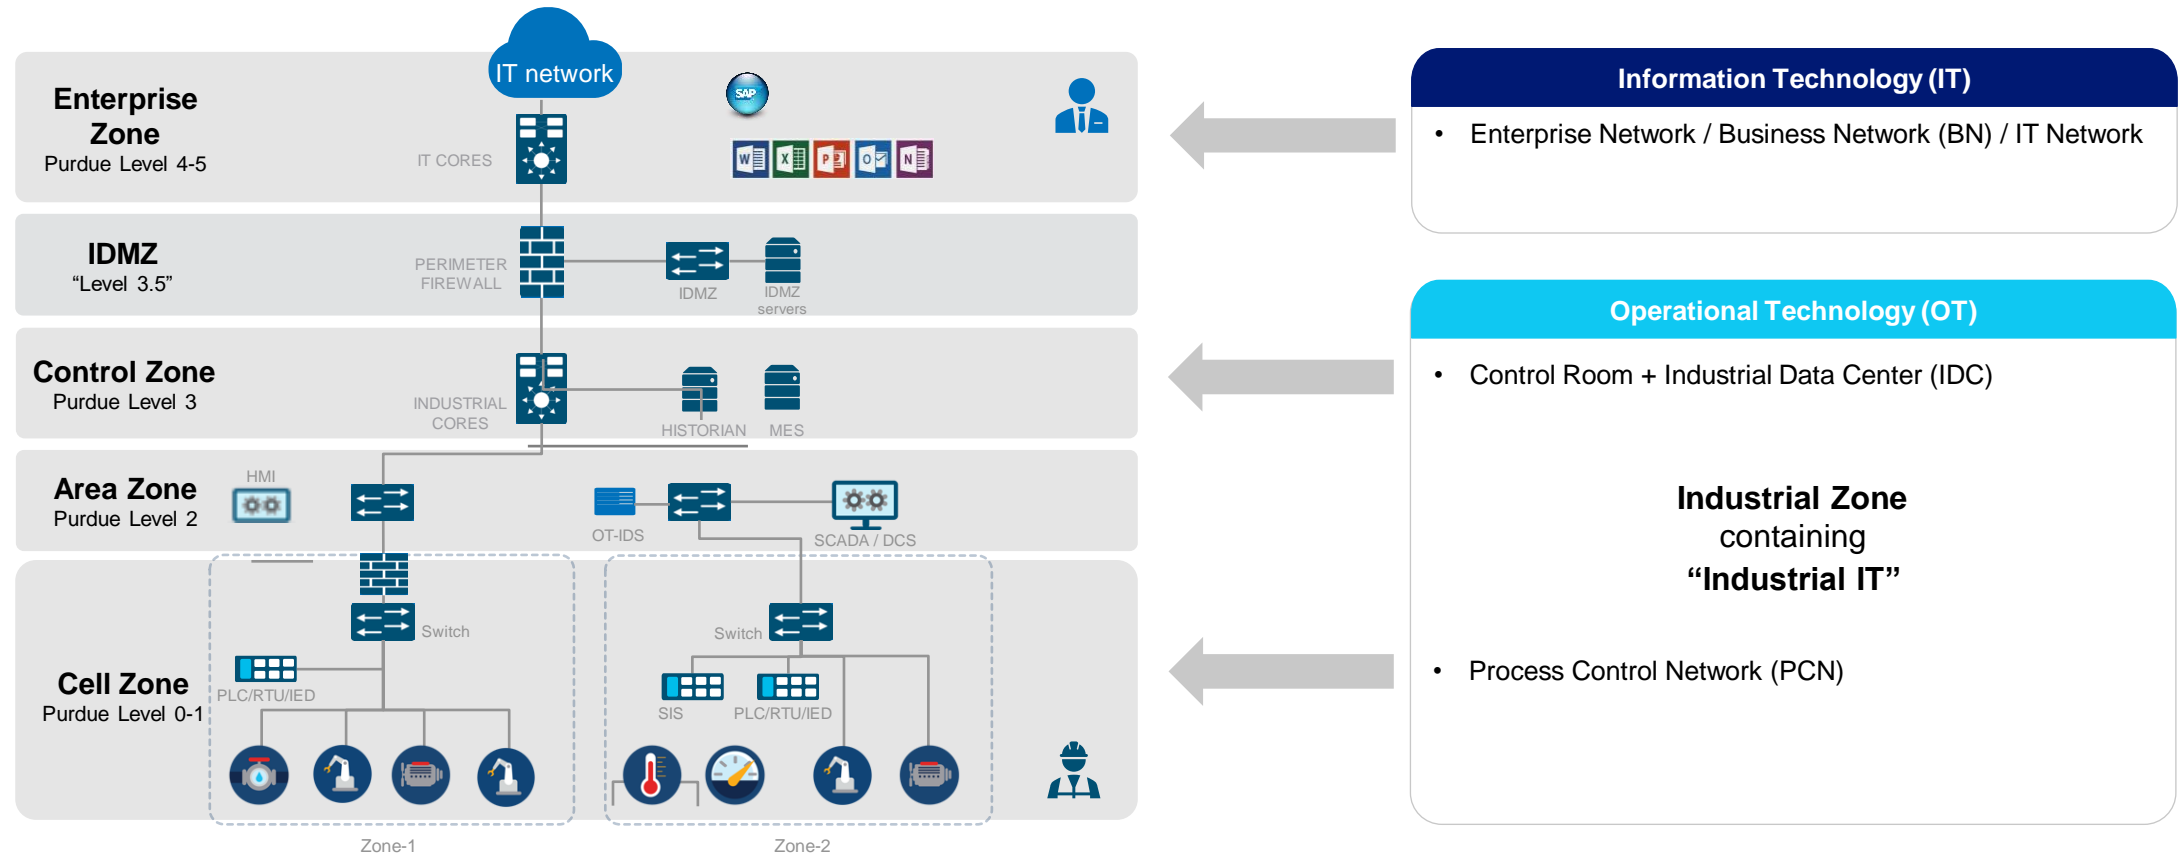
IT network

Enterprise Zone
Purdue Level 4-5

IT CORES

SAP

IDMZ
“Level 3.5”

PERIMETER FIREWALL

IDMZ

IDMZ servers

Control Zone
Purdue Level 3

INDUSTRIAL CORES

HISTORIAN

MES

Area Zone
Purdue Level 2

HMI

OT-IDS

SCADA / DCS

Cell Zone
Purdue Level 0-1

Switch

PLC/RTU/IED

Switch

SIS

PLC/RTU/IED

Zone-1

Zone-2

Information Technology (IT)

• Enterprise Network / Business Network (BN) / IT Network

Operational Technology (OT)

• Control Room + Industrial Data Center (IDC)

Industrial Zone
containing
“Industrial IT”

• Process Control Network (PCN)